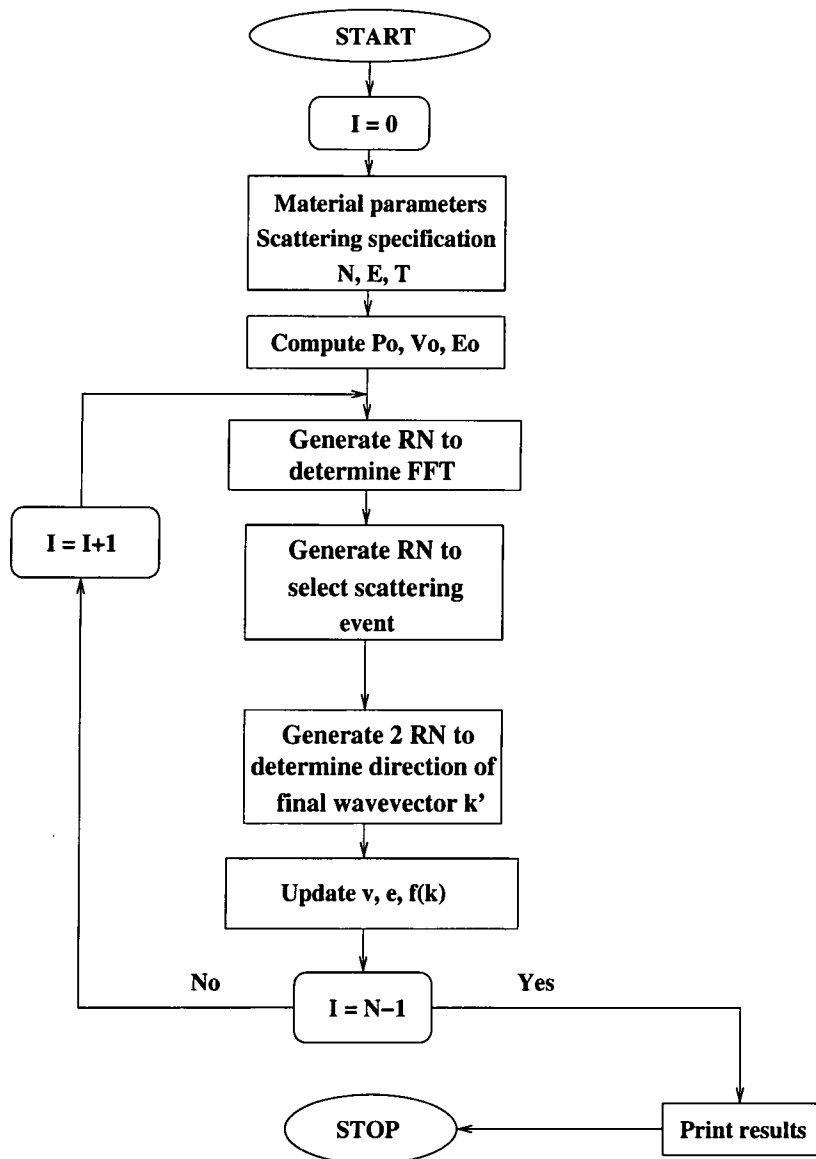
START

I = 0

Material parameters
Scattering specification
N, E, T

Compute Po, Vo, Eo

Generate RN to determine FFT

I = I+1

Generate RN to select scattering event

Generate 2 RN to determine direction of final wavevector k'

Update v, e, f(k)

No

I = N−1

Yes

STOP

Print results